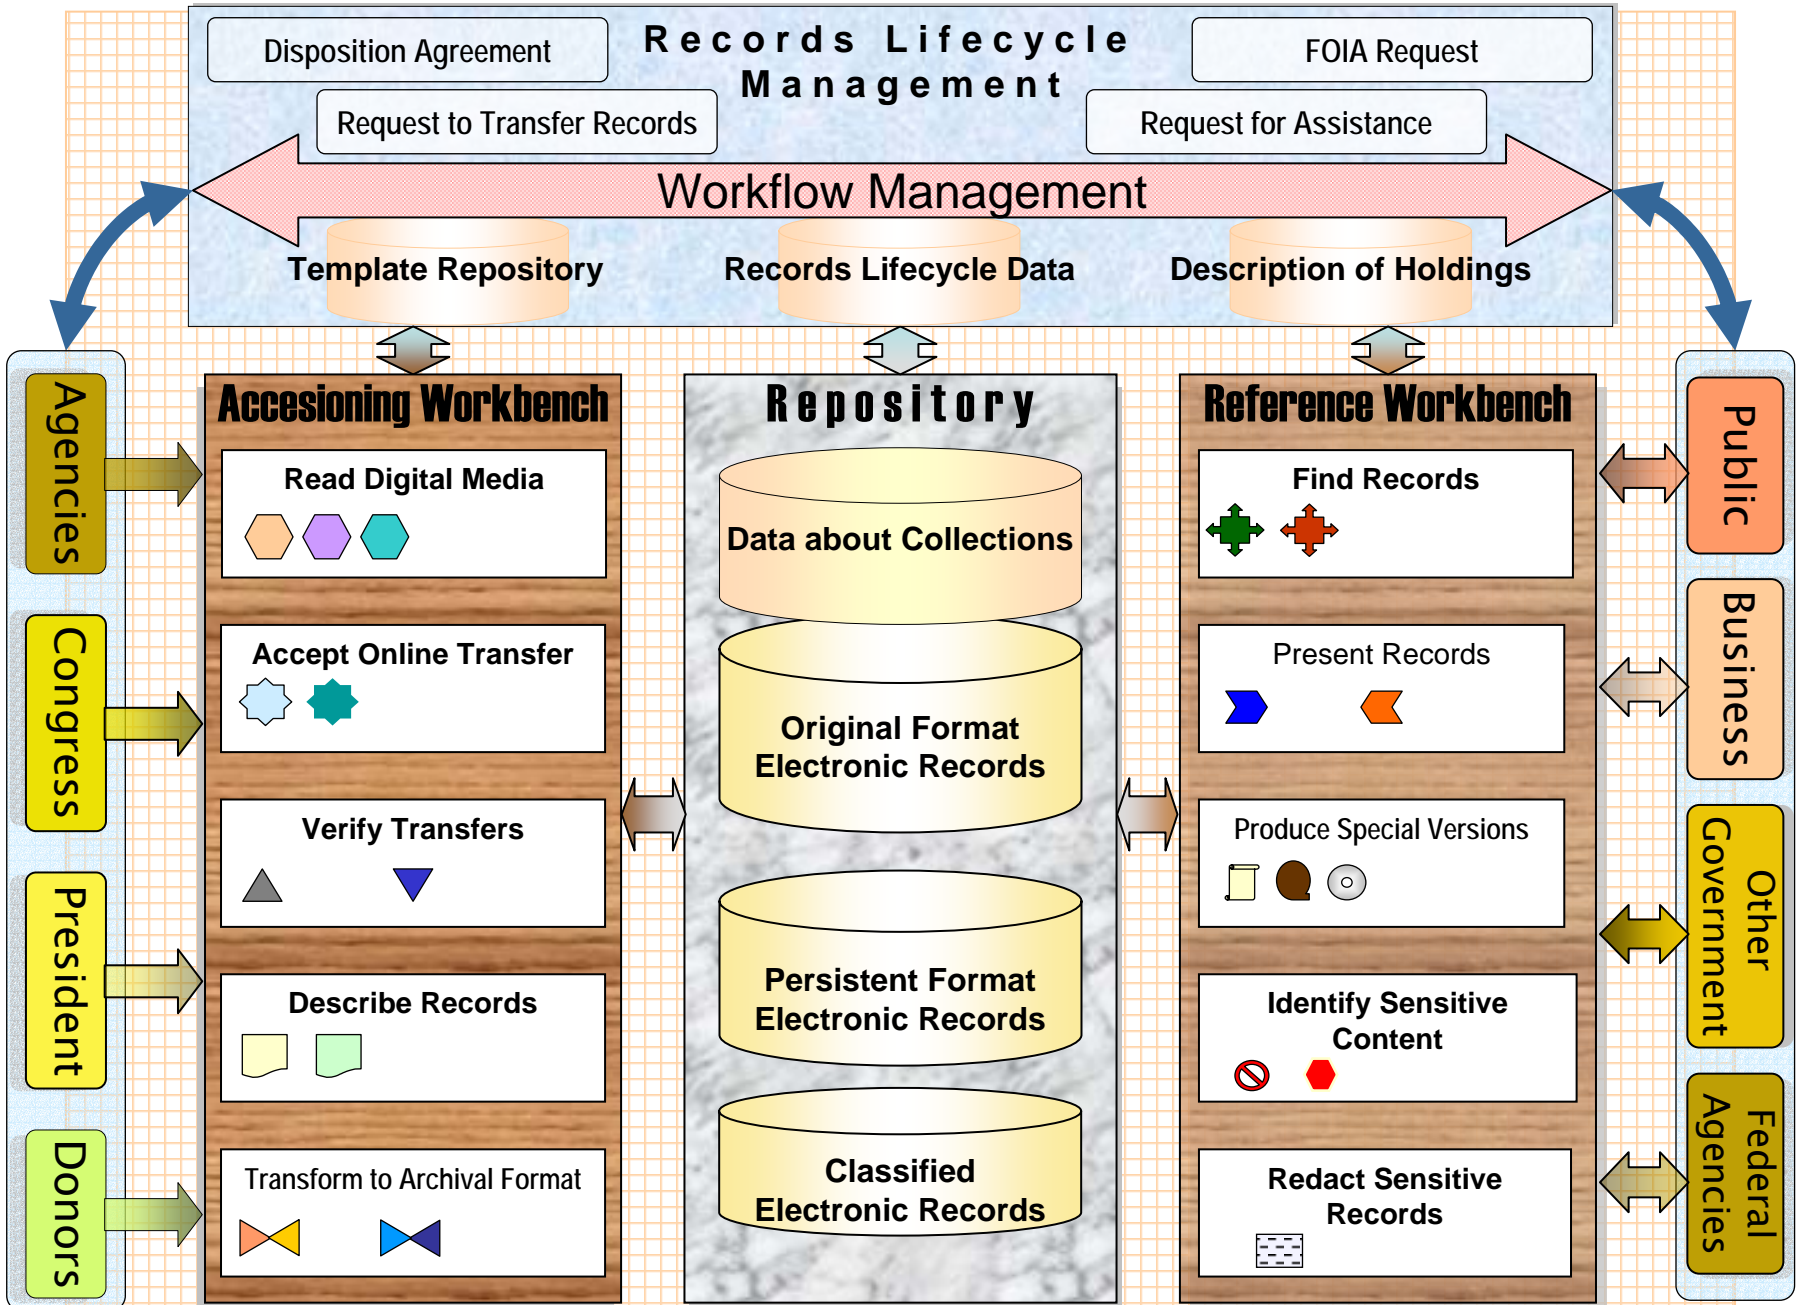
Disposition Agreement

Records Lifecycle Management

FOIA Request

Request to Transfer Records

Request for Assistance

Workflow Management

Template Repository

Records Lifecycle Data

Description of Holdings

Agencies

Congress

President

Donors

Accesioning Workbench

Read Digital Media

Accept Online Transfer

Verify Transfers

Describe Records

Transform to Archival Format

Repository

Data about Collections

Original Format Electronic Records

Persistent Format Electronic Records

Classified Electronic Records

Reference Workbench

Find Records

Present Records

Produce Special Versions

Identify Sensitive Content

Redact Sensitive Records

Public

Business

Other Government

Federal Agencies